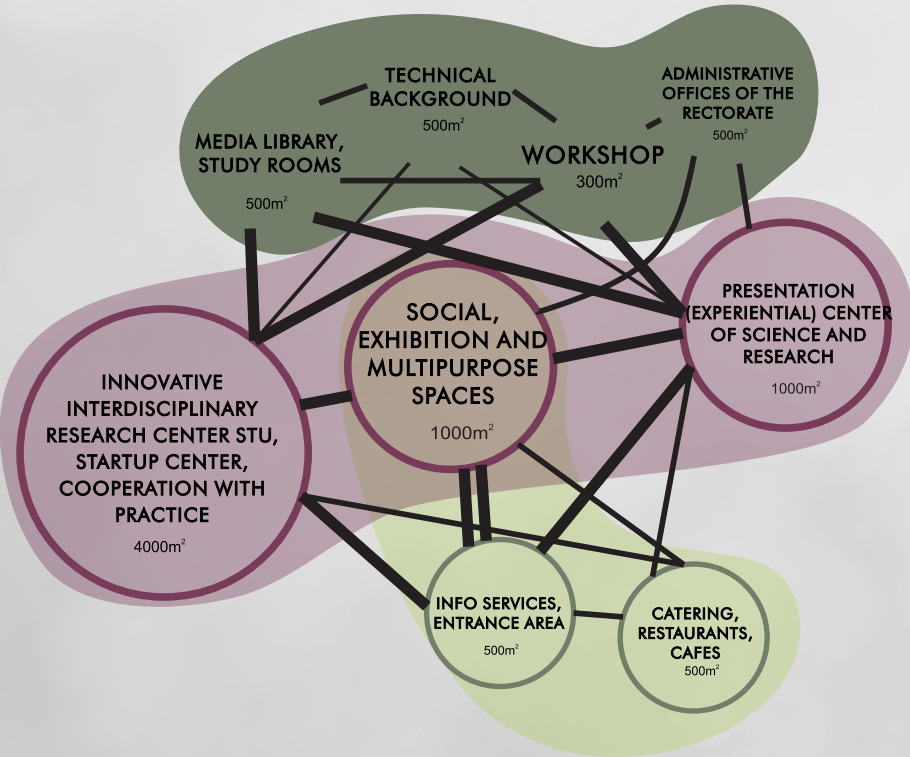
TECHNICAL BACKGROUND
$500m^2$

ADMINISTRATIVE OFFICES OF THE RECTORATE
$500m^2$

MEDIA LIBRARY, STUDY ROOMS
$500m^2$

WORKSHOP
$300m^2$

PRESENTATION (EXPERIENTIAL) CENTER OF SCIENCE AND RESEARCH
$1000m^2$

SOCIAL, EXHIBITION AND MULTIPURPOSE SPACES
$1000m^2$

INNOVATIVE INTERDISCIPLINARY RESEARCH CENTER STU, STARTUP CENTER, COOPERATION WITH PRACTICE
$4000m^2$

INFO SERVICES, ENTRANCE AREA
$500m^2$

CATERING, RESTAURANTS, CAFES
$500m^2$